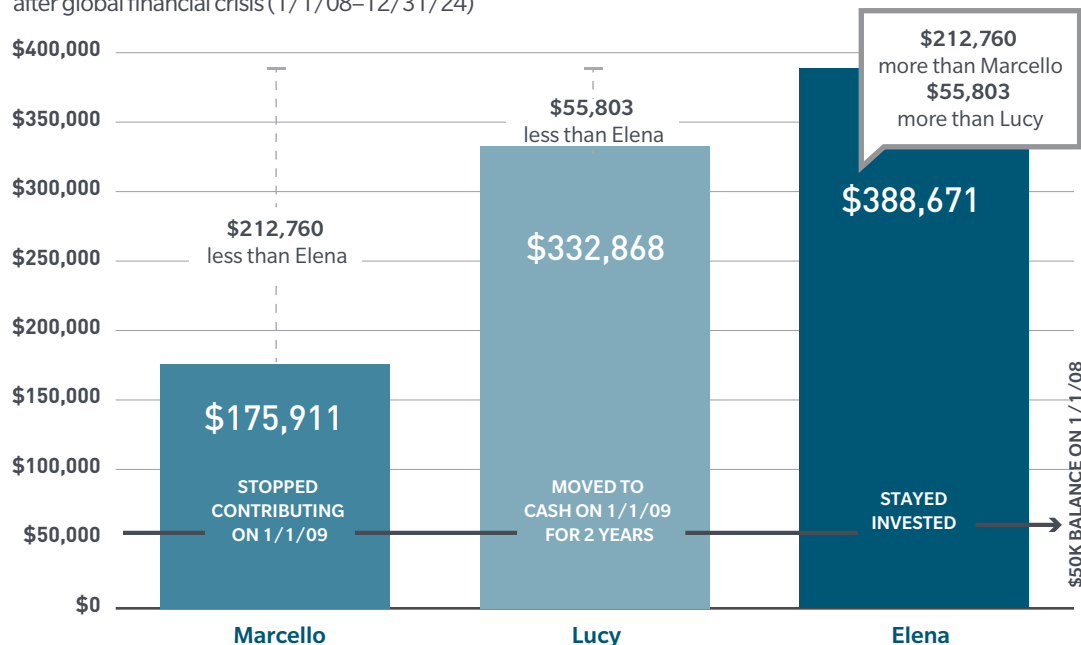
after global financial crisis (1/1/08–12/31/24)

$400,000
$350,000
$300,000
$250,000
$200,000
$150,000
$100,000
$50,000
$0

$212,760
less than Elena

$175,911

STOPPED CONTRIBUTING ON 1/1/09

Marcello

$55,803
less than Elena

$332,868

MOVED TO CASH ON 1/1/09 FOR 2 YEARS

Lucy

$212,760
more than Marcello
$55,803
more than Lucy

$388,671

STAYED INVESTED

Elena

$50K BALANCE ON 1/1/08